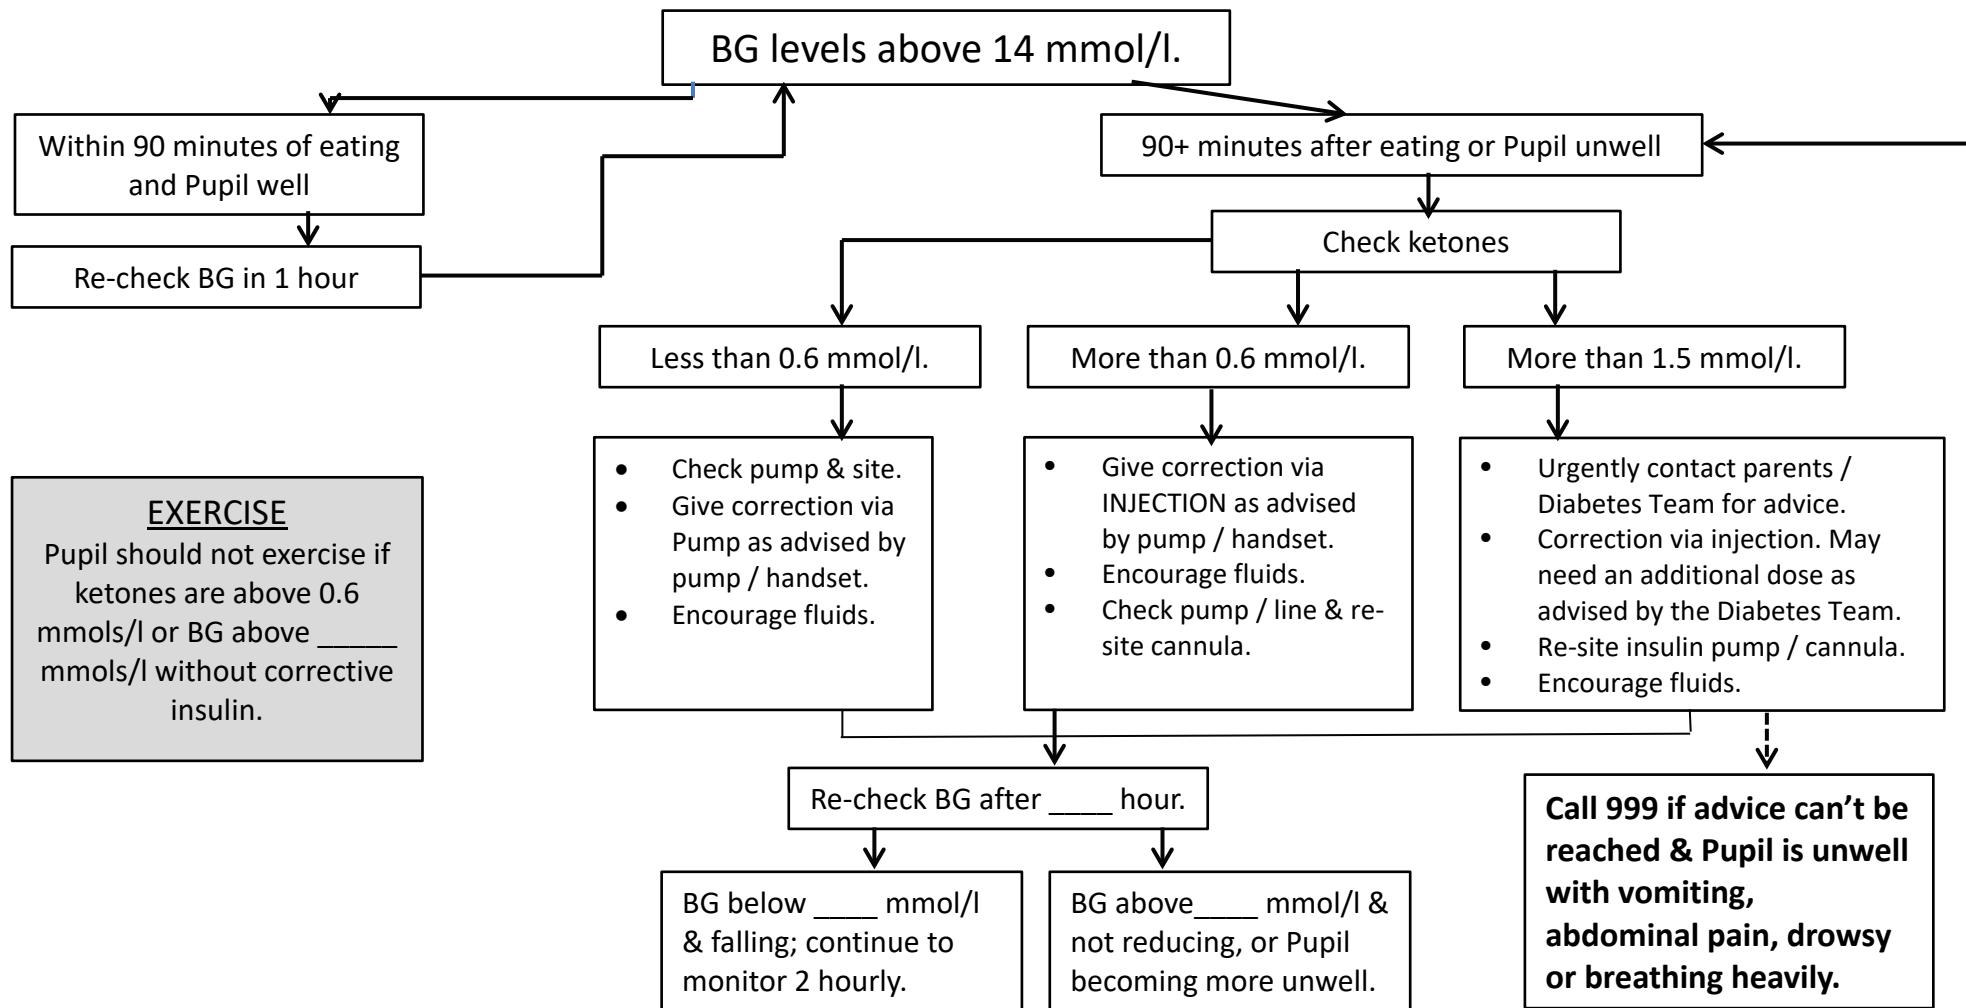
BG levels above 14 mmol/l.

Within 90 minutes of eating and Pupil well

Re-check BG in 1 hour

90+ minutes after eating or Pupil unwell

Check ketones

Less than 0.6 mmol/l.

More than 0.6 mmol/l.

More than 1.5 mmol/l.

EXERCISE
Pupil should not exercise if ketones are above 0.6 mmols/l or BG above _____ mmols/l without corrective insulin.

- Check pump & site.
- Give correction via Pump as advised by pump / handset.
- Encourage fluids.

- Give correction via INJECTION as advised by pump / handset.
- Encourage fluids.
- Check pump / line & resite cannula.

- Urgently contact parents / Diabetes Team for advice.
- Correction via injection. May need an additional dose as advised by the Diabetes Team.
- Re-site insulin pump / cannula.
- Encourage fluids.

Re-check BG after ____ hour.

**Call 999 if advice can't be reached & Pupil is unwell with vomiting, abdominal pain, drowsy or breathing heavily.**

BG below ____ mmol/l & falling; continue to monitor 2 hourly.

BG above____ mmol/l & not reducing, or Pupil becoming more unwell.